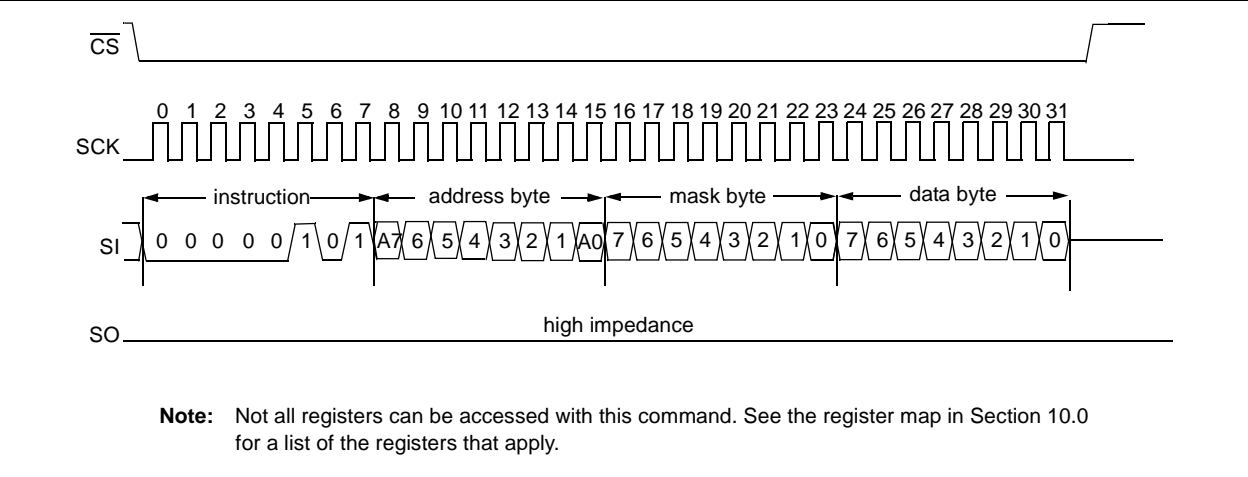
$\overline{CS}$

0 1 2 3 4 5 6 7 8 9 10 11 12 13 14 15 16 17 18 19 20 21 22 23 24 25 26 27 28 29 30 31

SCK

instruction

address byte

mask byte

data byte

SI

0 0 0 0 0 1 0 1 A7 6 5 4 3 2 1 A0 7 6 5 4 3 2 1 0 7 6 5 4 3 2 1 0

SO

high impedance

**Note:** Not all registers can be accessed with this command. See the register map in Section 10.0 for a list of the registers that apply.